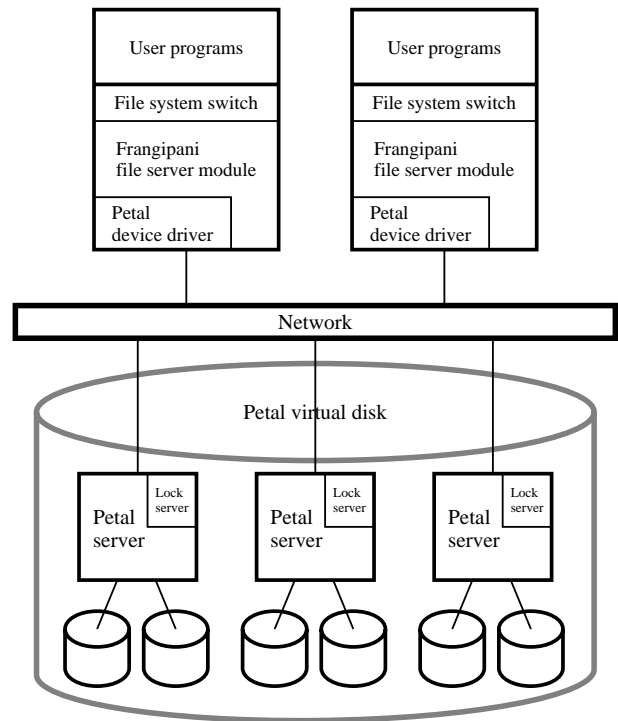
User programs
File system switch
Frangipani file server module
Petal device driver

User programs
File system switch
Frangipani file server module
Petal device driver

Network

Petal virtual disk

Lock server
Petal server

Lock server
Petal server

Lock server
Petal server